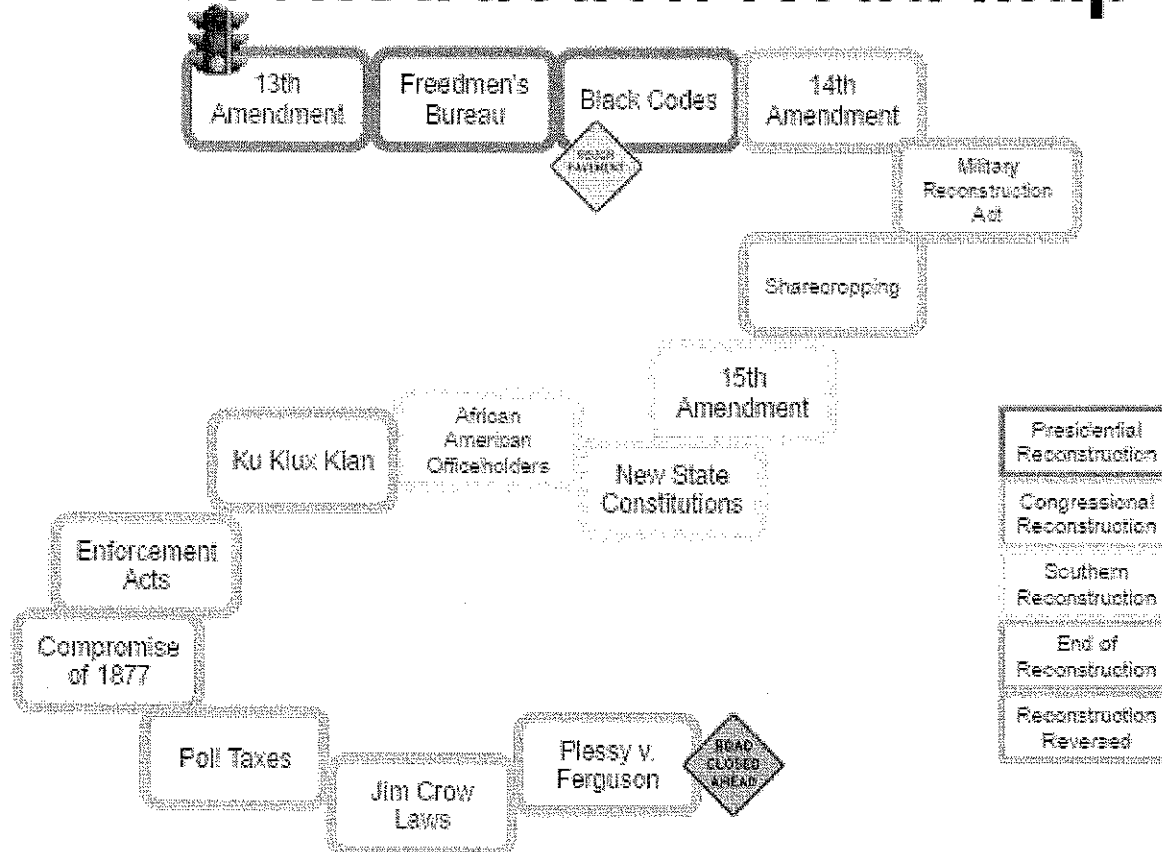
13th Amendment

Freedmen's Bureau

Black Codes

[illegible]

14th Amendment

Military Reconstruction Act

Sharecropping

15th Amendment

African American Officeholders

Ku Klux Klan

New State Constitutions

Enforcement Acts

Compromise of 1877

Poll Taxes

Jim Crow Laws

Plessy v. Ferguson

ROAD CLOSED AHEAD

| Presidential Reconstruction |
|---|
| Congressional Reconstruction |
| Southern Reconstruction |
| End of Reconstruction |
| Reconstruction Reversed |